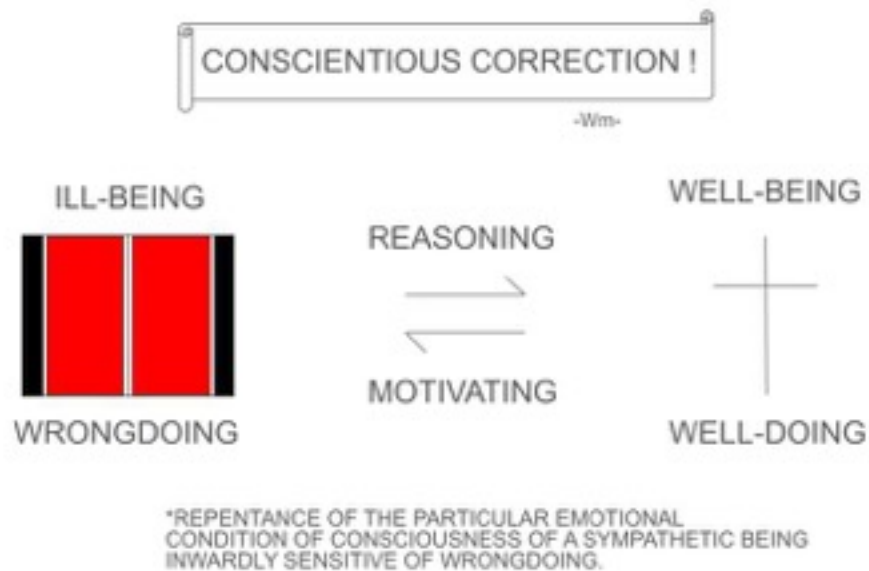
CONSCIENTIOUS CORRECTION !

-Wm-

ILL-BEING

WRONGDOING

REASONING

MOTIVATING

WELL-BEING

WELL-DOING

*REPENTANCE OF THE PARTICULAR EMOTIONAL CONDITION OF CONSCIOUSNESS OF A SYMPATHETIC BEING INWARDLY SENSITIVE OF WRONGDOING.